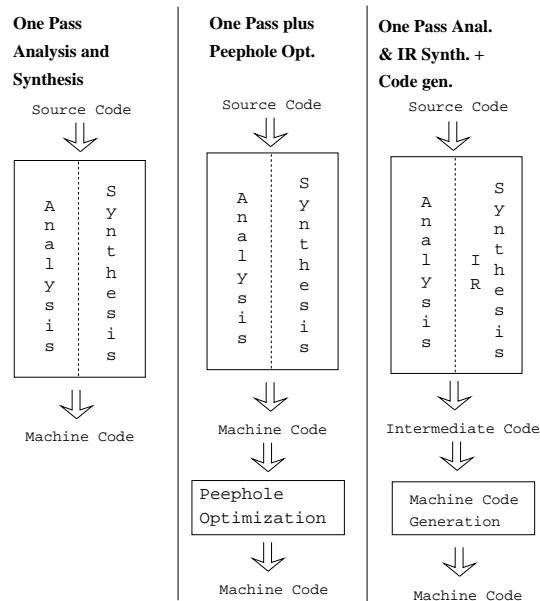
One Pass Analysis and Synthesis

Source Code

Analysis

Synthesis

Machine Code

One Pass plus Peephole Opt.

Source Code

Analysis

Synthesis

Machine Code

Peephole Optimization

Machine Code

One Pass Anal. & IR Synth. + Code gen.

Source Code

Analysis

IR

Synthesis

Intermediate Code

Machine Code Generation

Machine Code